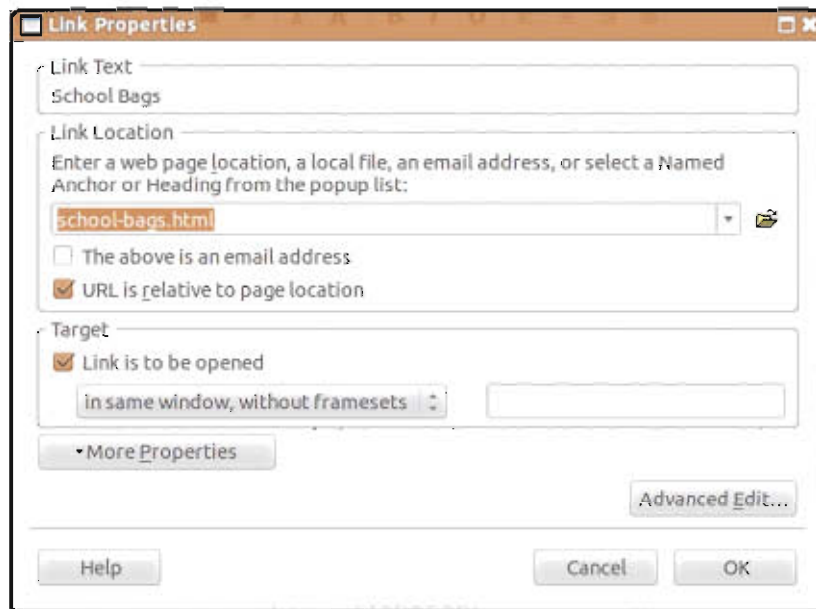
Link Properties

Link Text

School Bags

Link Location

Enter a web page location, a local file, an email address, or select a Named Anchor or Heading from the popup list:

school-bags.html

The above is an email address

URL is relative to page location

Target

Link is to be opened

in same window, without framesets

More Properties

Advanced Edit...

Help

Cancel

OK